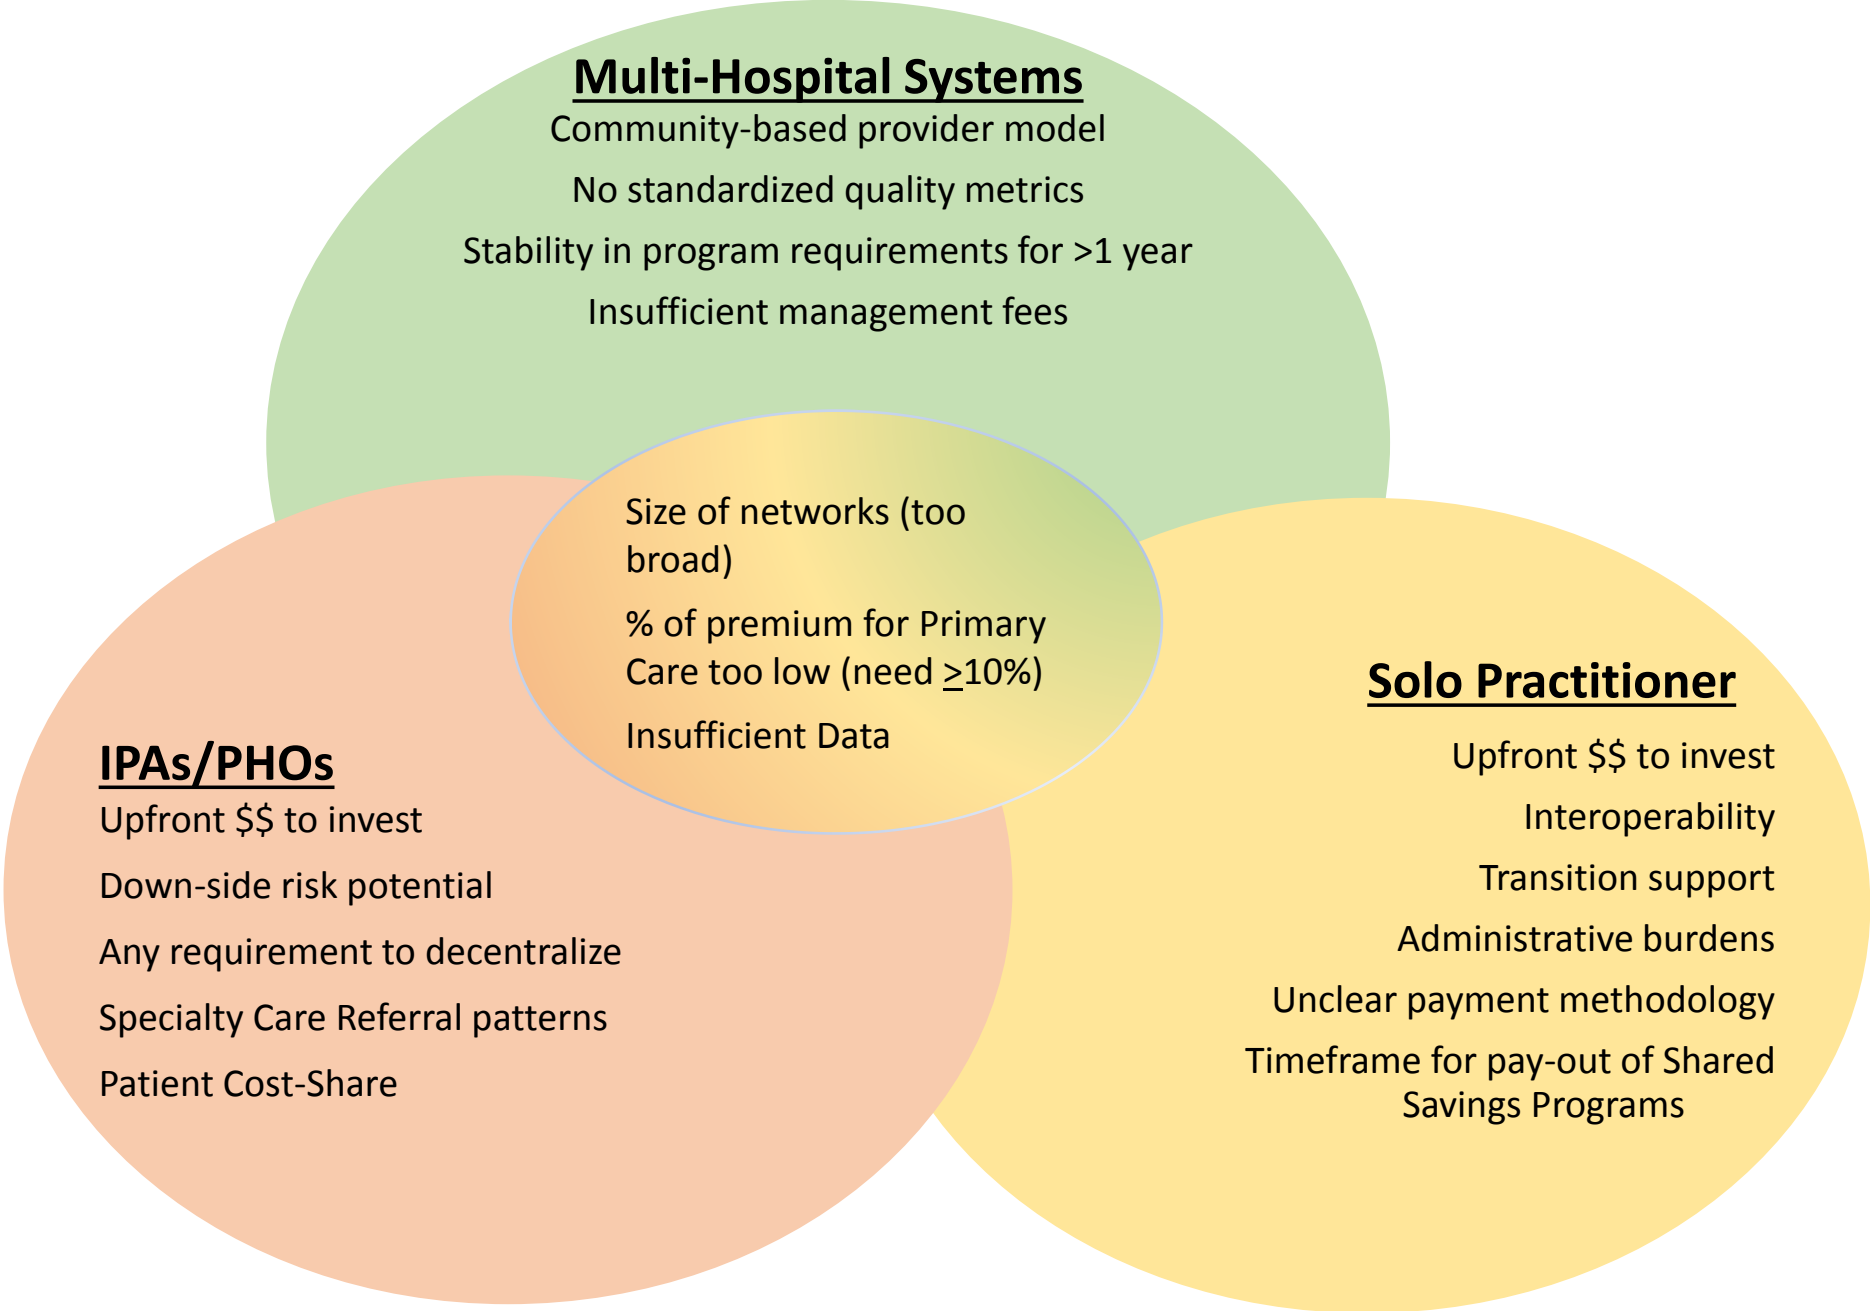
**Multi-Hospital Systems**

Community-based provider model

No standardized quality metrics

Stability in program requirements for >1 year

Insufficient management fees

Size of networks (too broad)

% of premium for Primary Care too low (need $\geq$10%)

Insufficient Data

**Solo Practitioner**

Upfront $$ to invest

Interoperability

Transition support

Administrative burdens

Unclear payment methodology

Timeframe for pay-out of Shared Savings Programs

**IPAs/PHOs**

Upfront $$ to invest

Down-side risk potential

Any requirement to decentralize

Specialty Care Referral patterns

Patient Cost-Share